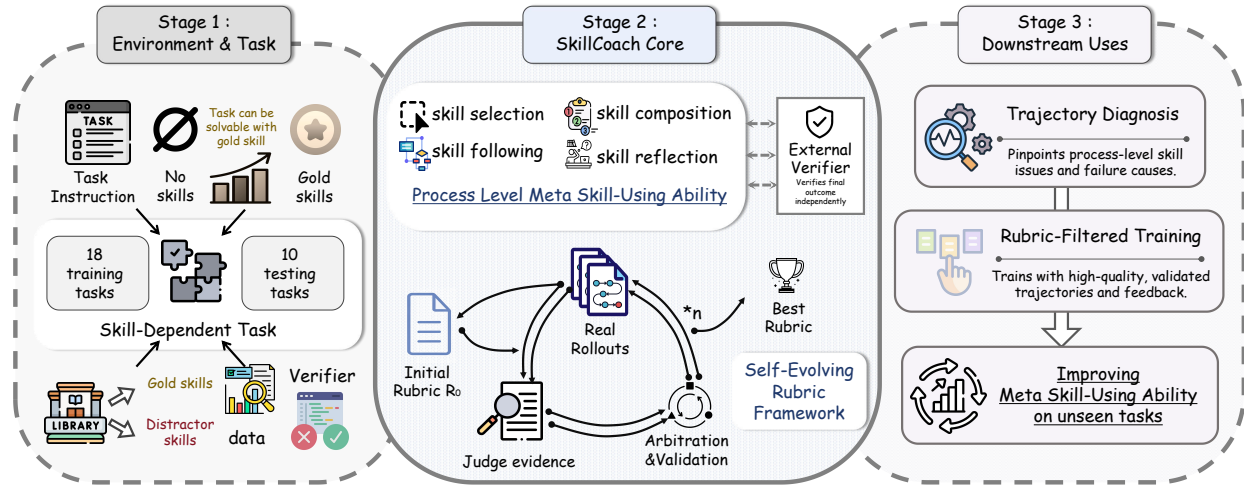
Stage 1 : Environment & Task

TASK

Task Instruction

No skills

Task can be solvable with gold skill

Gold skills

18 training tasks

10 testing tasks

Skill-Dependent Task

LIBRARY

Gold skills

Distractor skills

data

Verifier

Stage 2 : SkillCoach Core

skill selection

skill composition

skill following

skill reflection

Process Level Meta Skill-Using Ability

External Verifier
Verifies final outcome independently

Initial Rubric $R_0$

Real Rollouts

*n

Best Rubric

Self-Evolving Rubric Framework

Judge evidence

Arbitration &Validation

Stage 3 : Downstream Uses

Trajectory Diagnosis

Pinpoints process-level skill issues and failure causes.

Rubric-Filtered Training

Trains with high-quality, validated trajectories and feedback.

Improving Meta Skill-Using Ability on unseen tasks